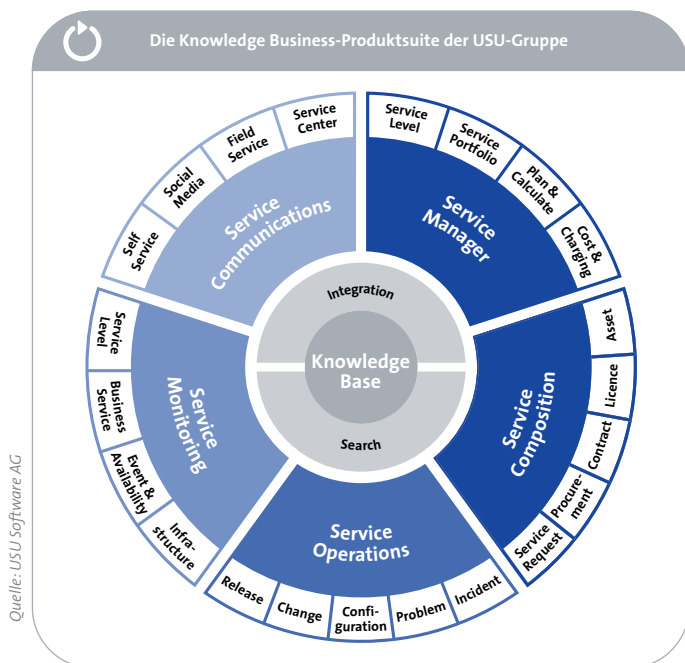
Die Knowledge Business-Produktsuite der USU-Gruppe

Service Communications

Self Service

Social Media

Field Service

Service Center

Service Manager

Service Level

Service Portfolio

Plan & Calculate

Cost & Charging

Service Composition

Asset

Licence

Contract

Procurement

Service Request

Service Operations

Incident

Problem

Configuration

Change

Release

Service Monitoring

Infrastructure

Event & Availability

Business Service

Service Level

Integration

Knowledge Base

Search

Quelle: USU Software AG